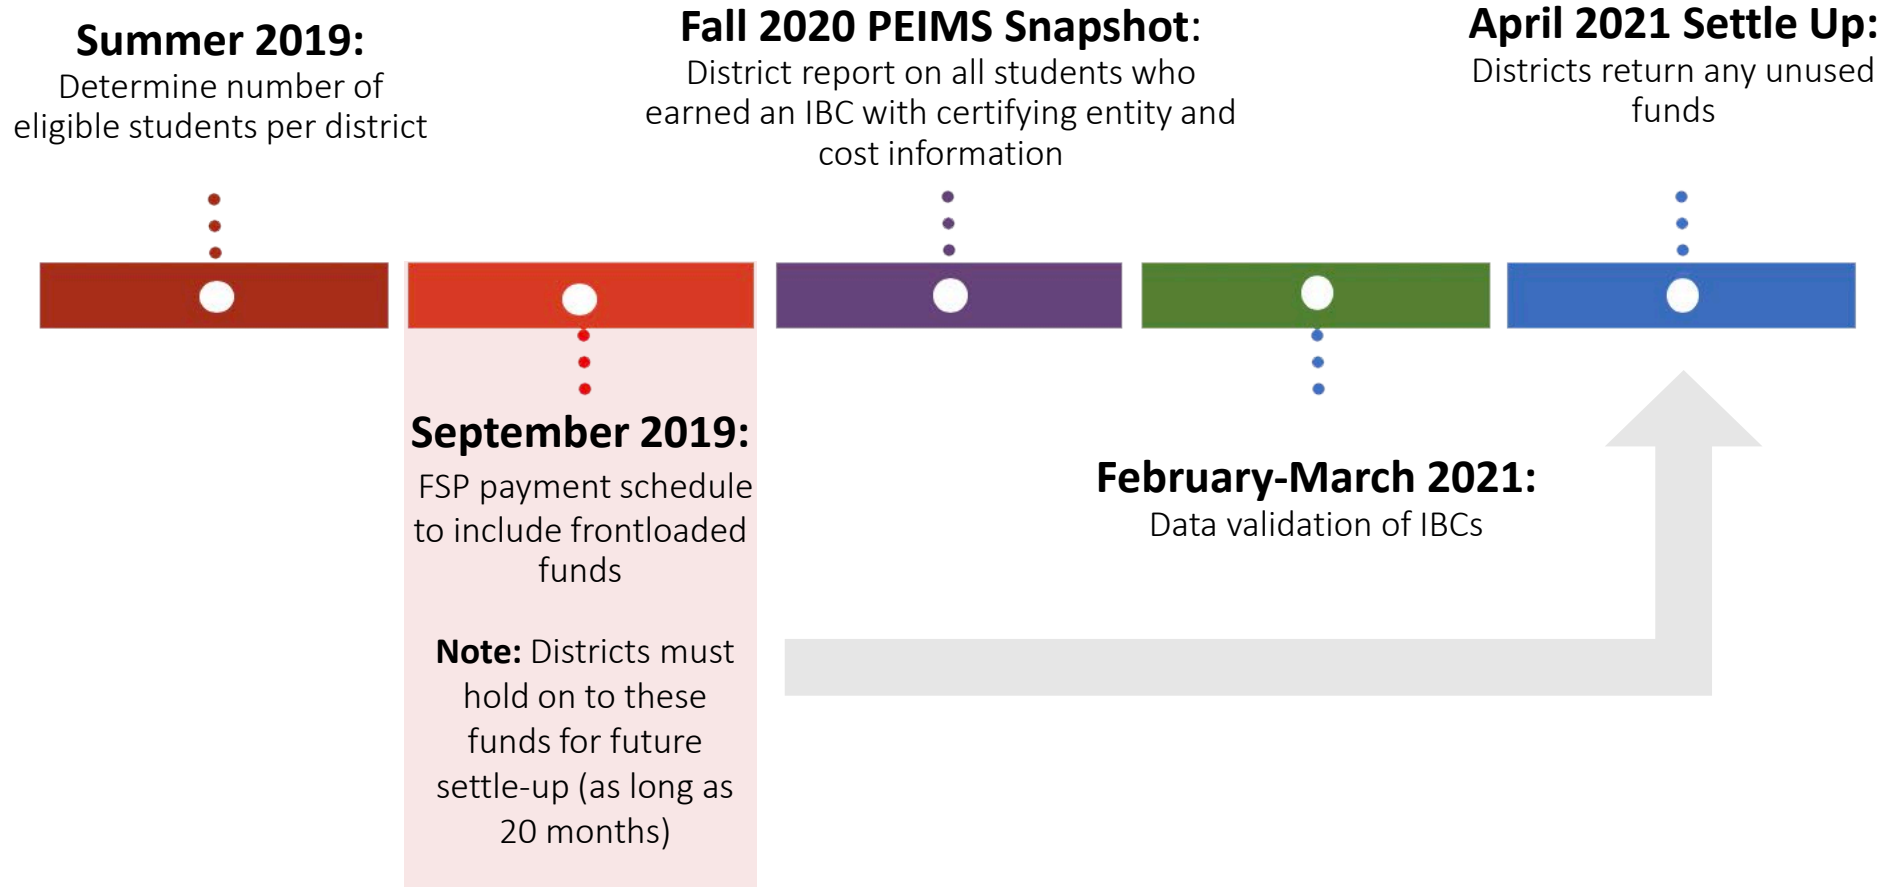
**Summer 2019:**
Determine number of eligible students per district

**Fall 2020 PEIMS Snapshot**:
District report on all students who earned an IBC with certifying entity and cost information

**April 2021 Settle Up:**
Districts return any unused funds

**September 2019:**
FSP payment schedule to include frontloaded funds

**Note:** Districts must hold on to these funds for future settle-up (as long as 20 months)

**February-March 2021:**
Data validation of IBCs